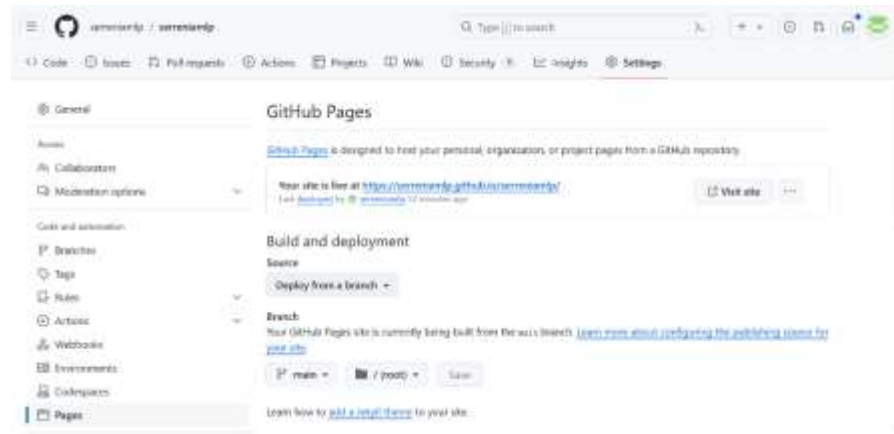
serreniardp / serreniardp

Type [/] to search

Code Issues Pull requests Actions Projects Wiki Security Insights Settings

General

Access

Collaborators

Moderation options

Code and automation

Branches

Tags

Rules

Actions

Webhooks

Environments

Codespaces

Pages

GitHub Pages

GitHub Pages is designed to host your personal, organization, or project pages from a GitHub repository.

Your site is live at https://serreniardp.github.io/serreniardp/

Last deployed by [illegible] 12 minutes ago

Visit site

Build and deployment

Source

Deploy from a branch

Branch

Your GitHub Pages site is currently being built from the main branch. Learn more about configuring the publishing source for your site.

main

/ (root)

Save

Learn how to add a Jekyll theme to your site.